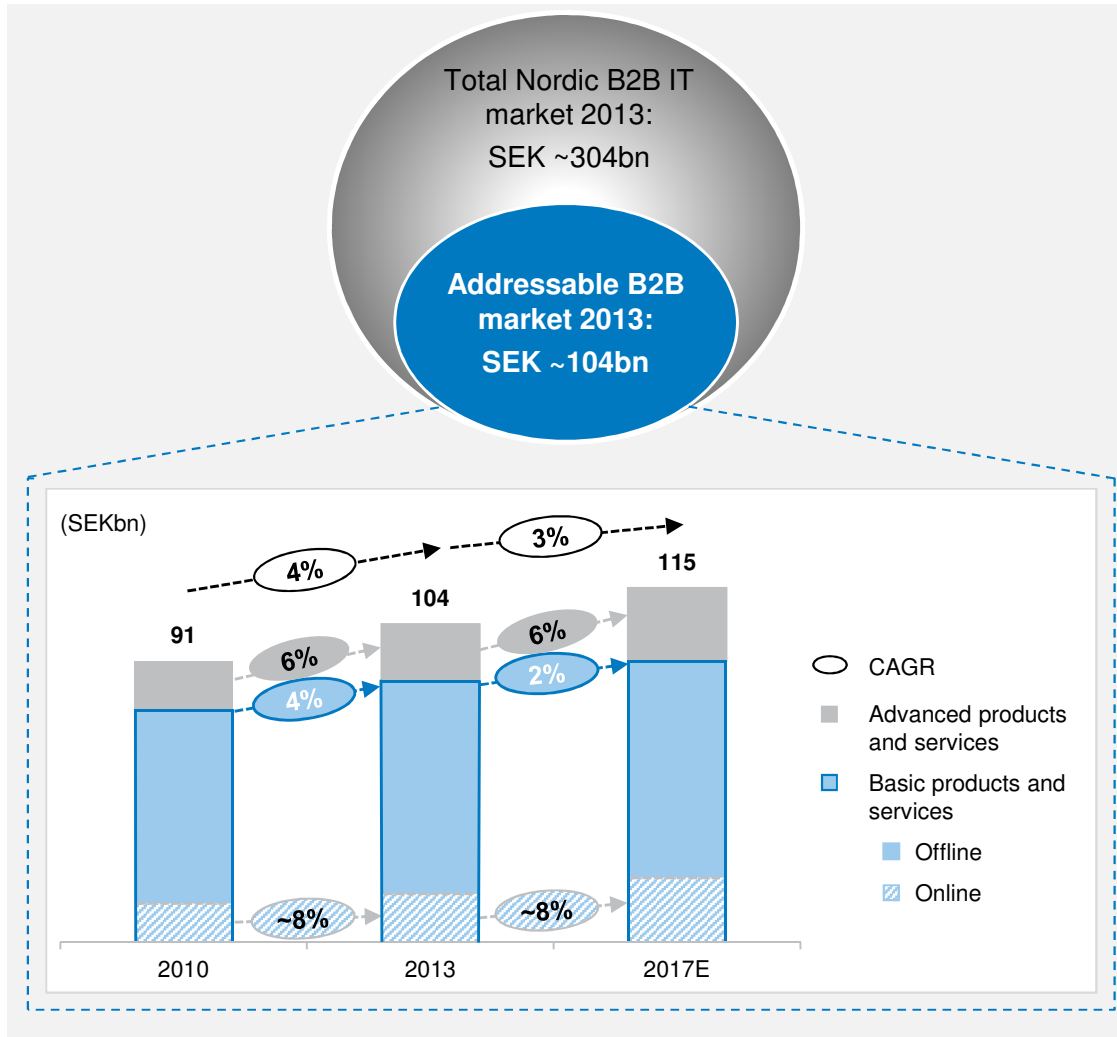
Total Nordic B2B IT market 2013:
SEK ~304bn

Addressable B2B market 2013:
SEK ~104bn

(SEKbn)

4%
3%
115
104
91
6%
6%
4%
2%
~8%
~8%

2010
2013
2017E

CAGR
Advanced products and services
Basic products and services
Offline
Online